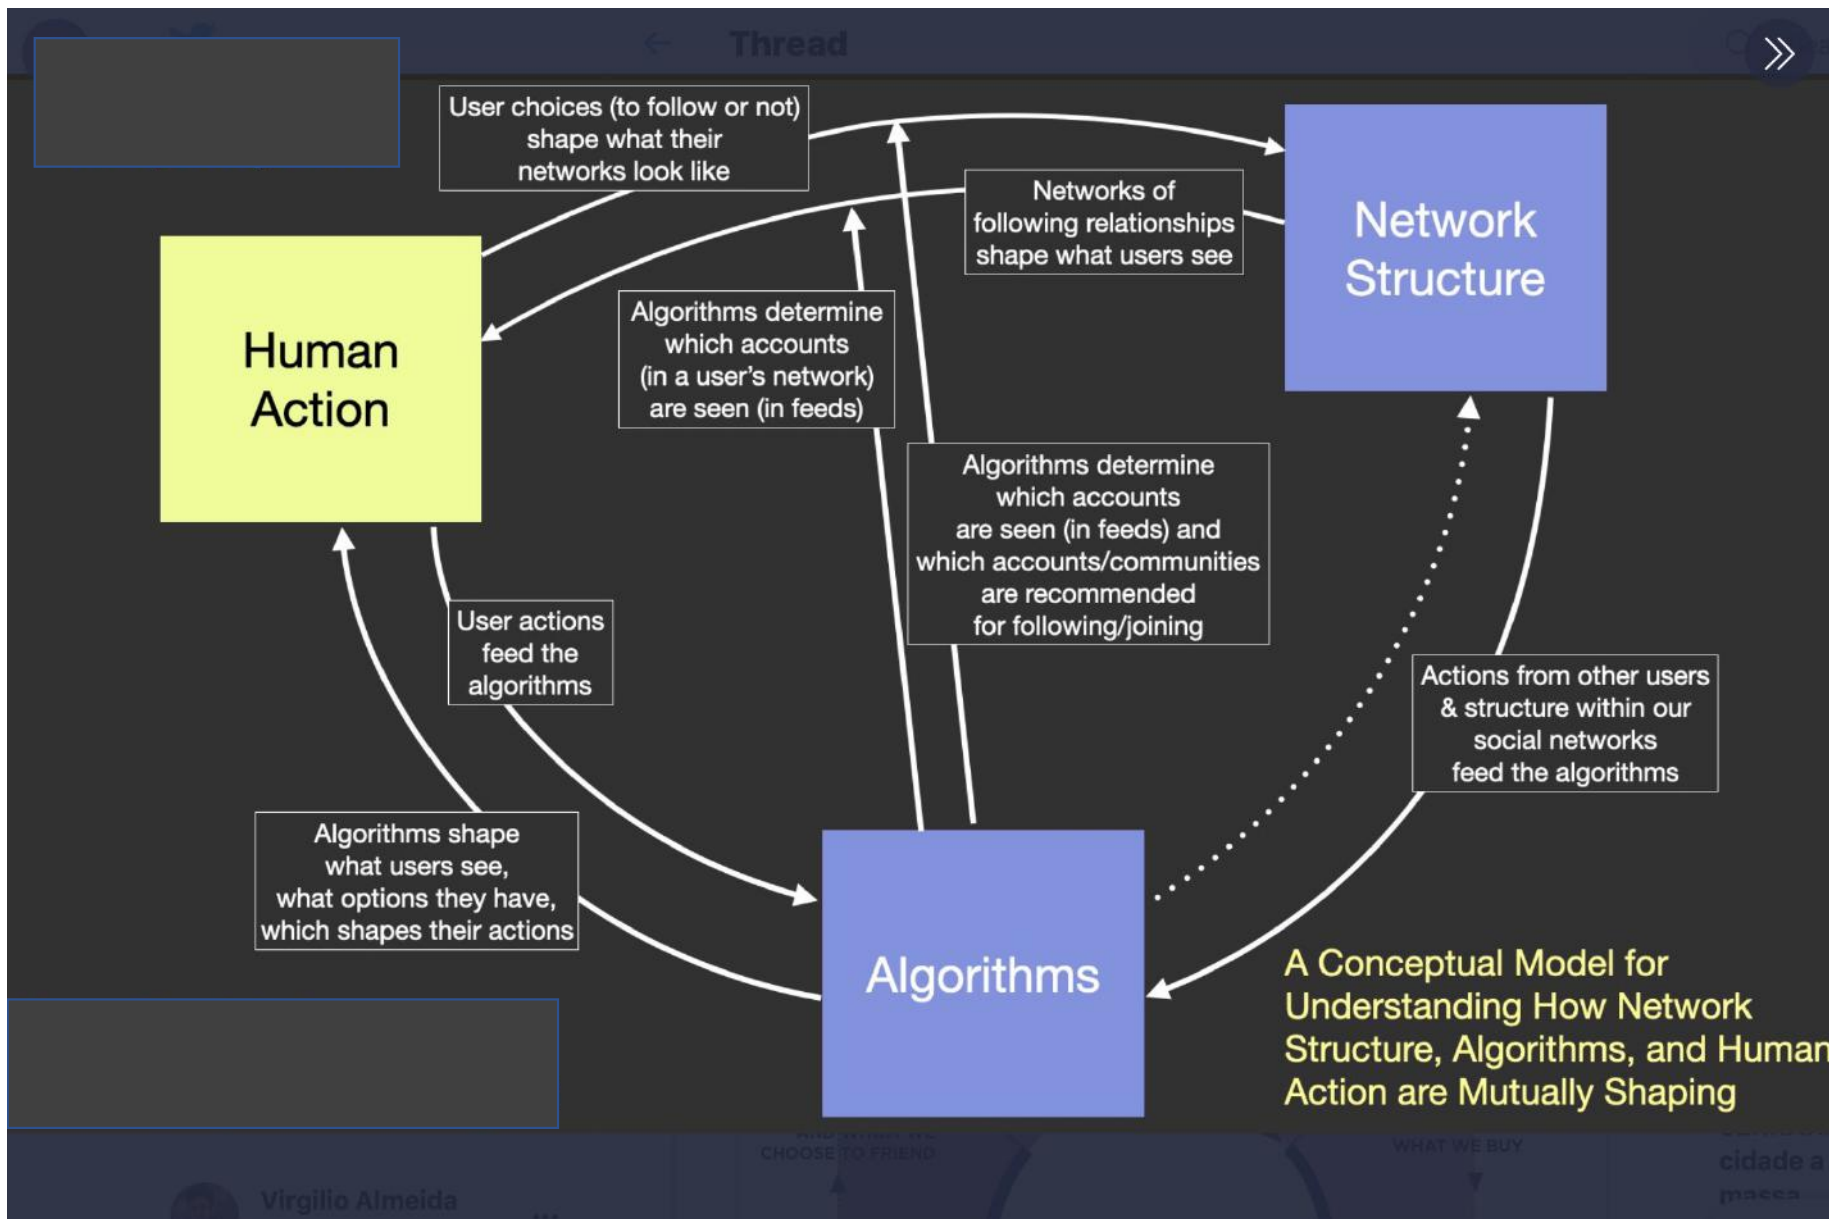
Thread

User choices (to follow or not) shape what their networks look like

Networks of following relationships shape what users see

Network Structure

Human Action

Algorithms determine which accounts (in a user's network) are seen (in feeds)

Algorithms determine which accounts are seen (in feeds) and which accounts/communities are recommended for following/joining

User actions feed the algorithms

Actions from other users & structure within our social networks feed the algorithms

Algorithms shape what users see, what options they have, which shapes their actions

Algorithms

A Conceptual Model for Understanding How Network Structure, Algorithms, and Human Action are Mutually Shaping

CHOOSE TO FRIEND

WHAT WE BUY

Virgilio Almeida

cidade a

massa